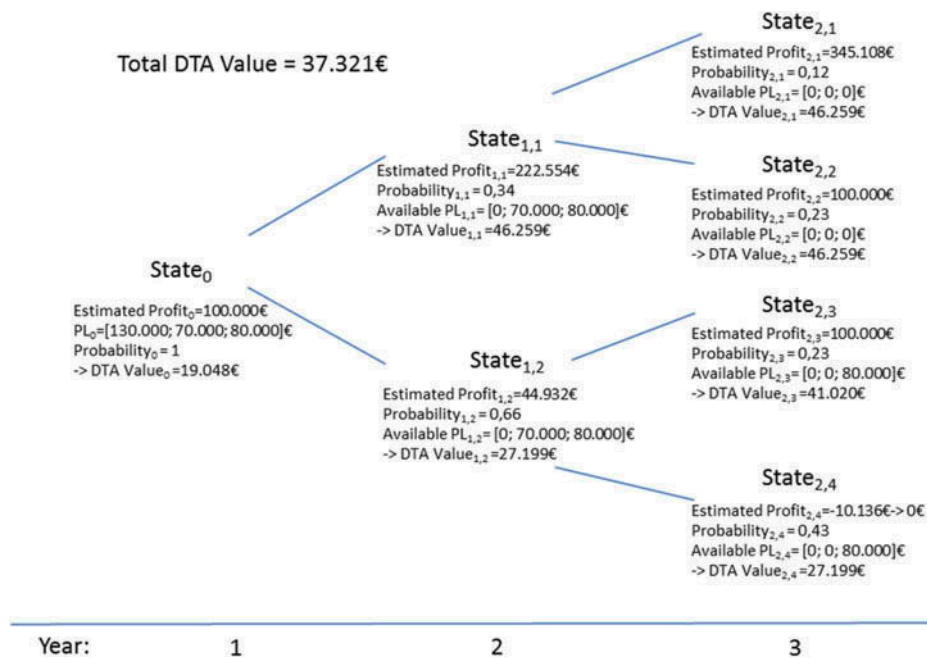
Total DTA Value = 37.321€

State$_0$

Estimated Profit$_0$=100.000€
PL$_0$=[130.000; 70.000; 80.000]€
Probability$_0$ = 1
-> DTA Value$_0$ =19.048€

State$_{1,1}$

Estimated Profit$_{1,1}$=222.554€
Probability$_{1,1}$ = 0,34
Available PL$_{1,1}$ = [0; 70.000; 80.000]€
-> DTA Value$_{1,1}$ =46.259€

State$_{1,2}$

Estimated Profit$_{1,2}$=44.932€
Probability$_{1,2}$ = 0,66
Available PL$_{1,2}$ = [0; 70.000; 80.000]€
-> DTA Value$_{1,2}$ =27.199€

State$_{2,1}$

Estimated Profit$_{2,1}$=345.108€
Probability$_{2,1}$ = 0,12
Available PL$_{2,1}$ = [0; 0; 0]€
-> DTA Value$_{2,1}$ =46.259€

State$_{2,2}$

Estimated Profit$_{2,2}$=100.000€
Probability$_{2,2}$ = 0,23
Available PL$_{2,2}$ = [0; 0; 0]€
-> DTA Value$_{2,2}$ =46.259€

State$_{2,3}$

Estimated Profit$_{2,3}$=100.000€
Probability$_{2,3}$ = 0,23
Available PL$_{2,3}$ = [0; 0; 80.000]€
-> DTA Value$_{2,3}$ =41.020€

State$_{2,4}$

Estimated Profit$_{2,4}$=-10.136€-> 0€
Probability$_{2,4}$ = 0,43
Available PL$_{2,4}$ = [0; 0; 80.000]€
-> DTA Value$_{2,4}$ =27.199€

Year: 1 2 3